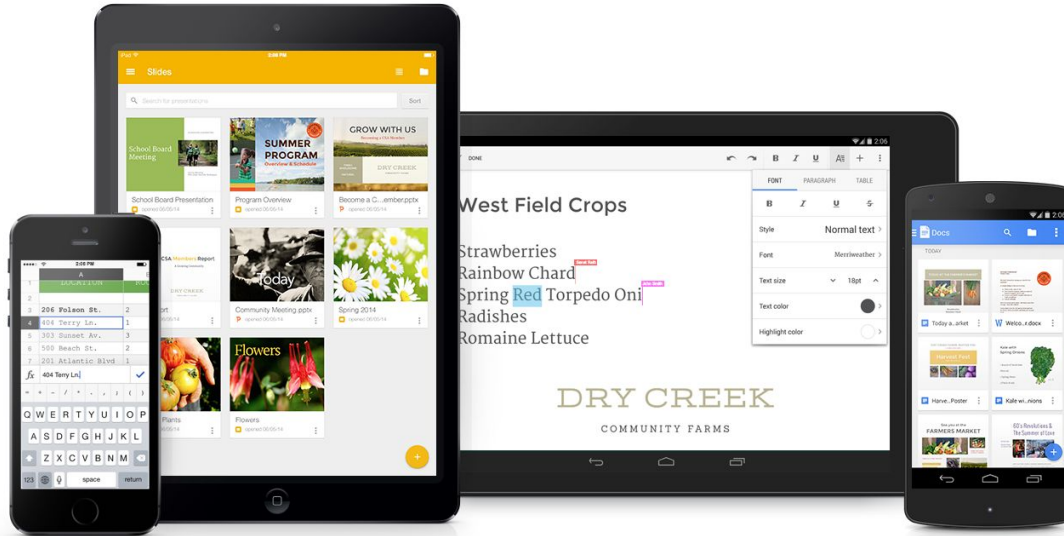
iPad
3:08 PM
Slides
Search for presentations
Sort
School Board Meeting
School Board Presentation
opened 06/05/14
SUMMER PROGRAM
Overview & Schedule
Program Overview
opened 06/05/14
GROW WITH US
DRY CREEK
Become a C...ember.pptx
opened 06/05/14
CSA Members Report
DRY CREEK
Today
Community Meeting.pptx
opened 06/05/14
Spring 2014
opened 06/05/14
Plants
Flowers
Flowers
opened 06/05/14

3:08 PM
A
LOCATION
1
2
3 206 Folsom St.
4 404 Terry Ln.
5 303 Sunset Av.
6 500 Beach St.
7 201 Atlantic Blvd
$fx$ 404 Terry Ln.
Q W E R T Y U I O P
A S D F G H J K L
Z X C V B N M
123 space return

2:06
DONE
B I U
FONT PARAGRAPH TABLE
Style Normal text
Font Merriweather
Text size 18pt
Text color
Highlight color
West Field Crops
Strawberries
Rainbow Chard
Spring Red Torpedo Oni
Radishes
Romaine Lettuce
DRY CREEK
COMMUNITY FARMS

2:06
Docs
TODAY
Today a...arket
Welco...e.docx
Harvest Fest
Harve...Poster
Kale with Spring Greens
Kale wi...nions
FARMERS MARKET